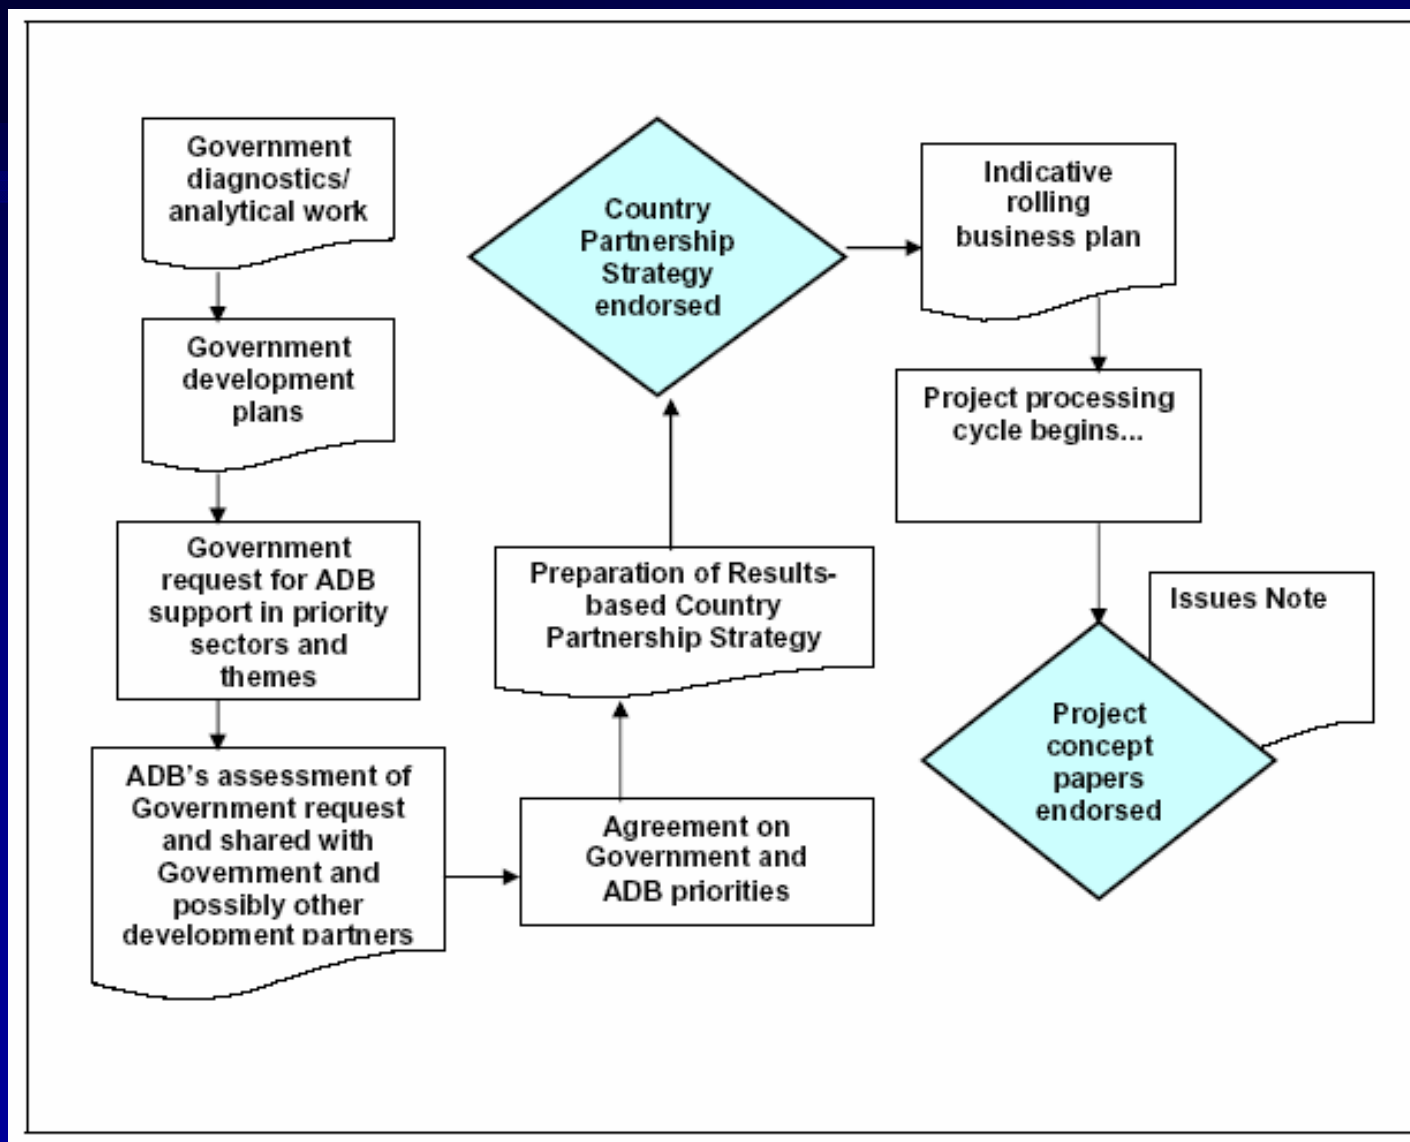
Government diagnostics/ analytical work

Government development plans

Government request for ADB support in priority sectors and themes

ADB's assessment of Government request and shared with Government and possibly other development partners

Agreement on Government and ADB priorities

Preparation of Results-based Country Partnership Strategy

Country Partnership Strategy endorsed

Indicative rolling business plan

Project processing cycle begins...

Issues Note

Project concept papers endorsed